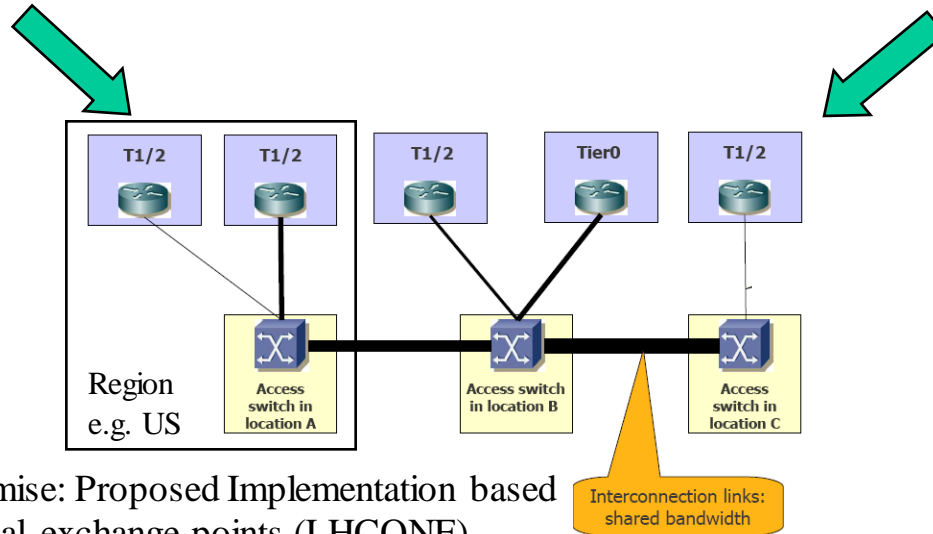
T1/2

T1/2

T1/2

Tier0

T1/2

Region e.g. US

Access switch in location A

Access switch in location B

Access switch in location C

Interconnection links: shared bandwidth

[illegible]mise: Proposed Implementation based
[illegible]al exchange points (LHCONE)